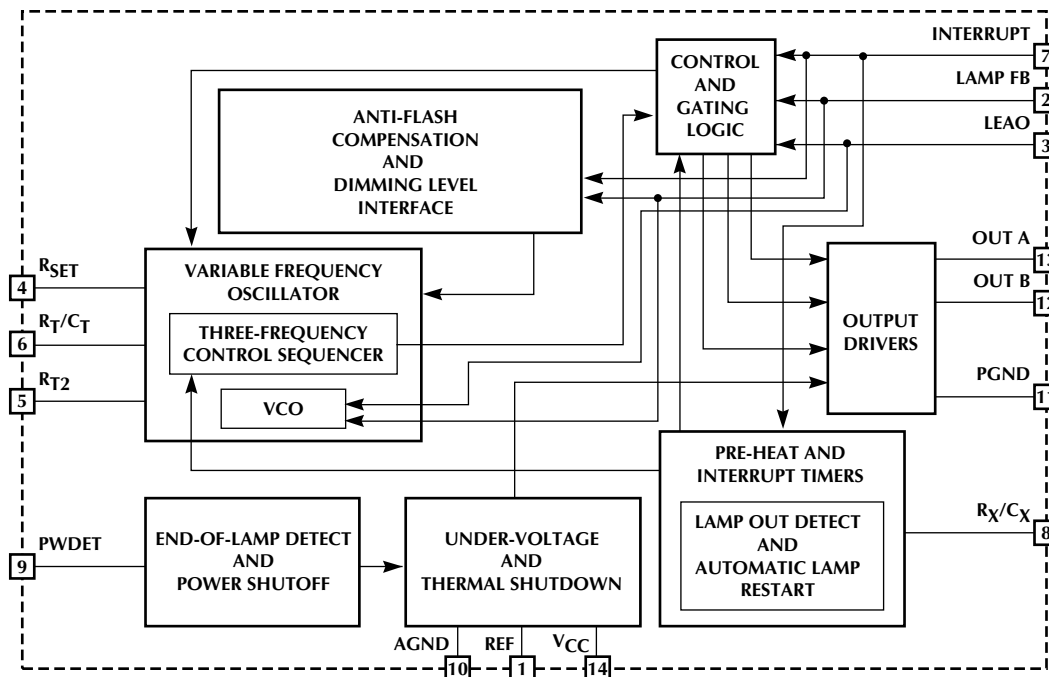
INTERRUPT
7
LAMP FB
2
LEAO
3
CONTROL AND GATING LOGIC
ANTI-FLASH COMPENSATION AND DIMMING LEVEL INTERFACE
$R_{SET}$
4
$R_T/C_T$
6
$R_{T2}$
5
VARIABLE FREQUENCY OSCILLATOR
THREE-FREQUENCY CONTROL SEQUENCER
VCO
OUT A
1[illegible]
OUT B
1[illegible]
OUTPUT DRIVERS
PGND
1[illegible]
PRE-HEAT AND INTERRUPT TIMERS
LAMP OUT DETECT AND AUTOMATIC LAMP RESTART
$R_X/C_X$
8
PWDET
9
END-OF-LAMP DETECT AND POWER SHUTOFF
UNDER-VOLTAGE AND THERMAL SHUTDOWN
AGND
10
REF
1
$V_{CC}$
14